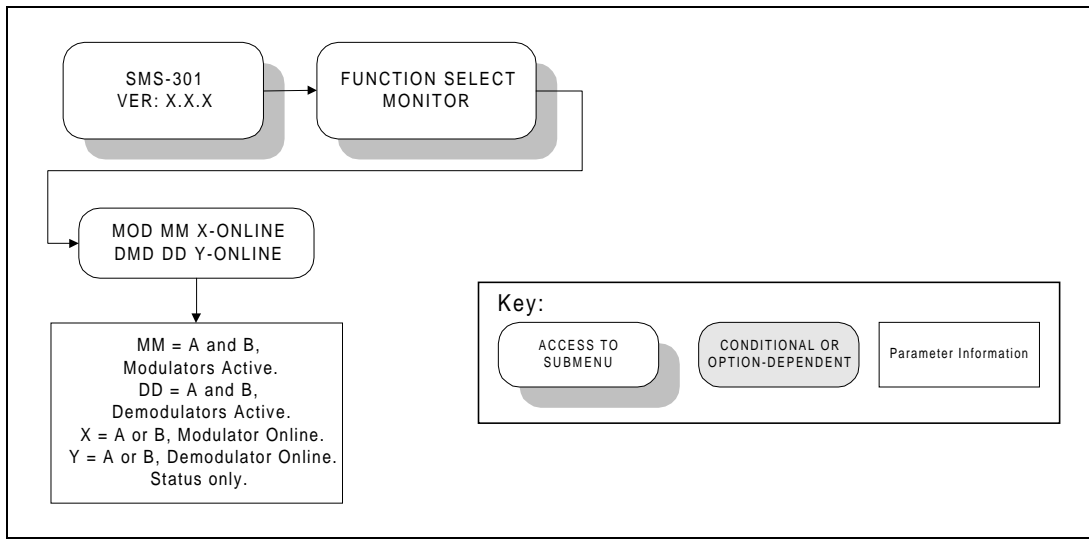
SMS-301
VER: X.X.X

FUNCTION SELECT
MONITOR

MOD MM X-ONLINE
DMD DD Y-ONLINE

MM = A and B,
Modulators Active.
DD = A and B,
Demodulators Active.
X = A or B, Modulator Online.
Y = A or B, Demodulator Online.
Status only.

Key:

ACCESS TO
SUBMENU

CONDITIONAL OR
OPTION-DEPENDENT

Parameter Information